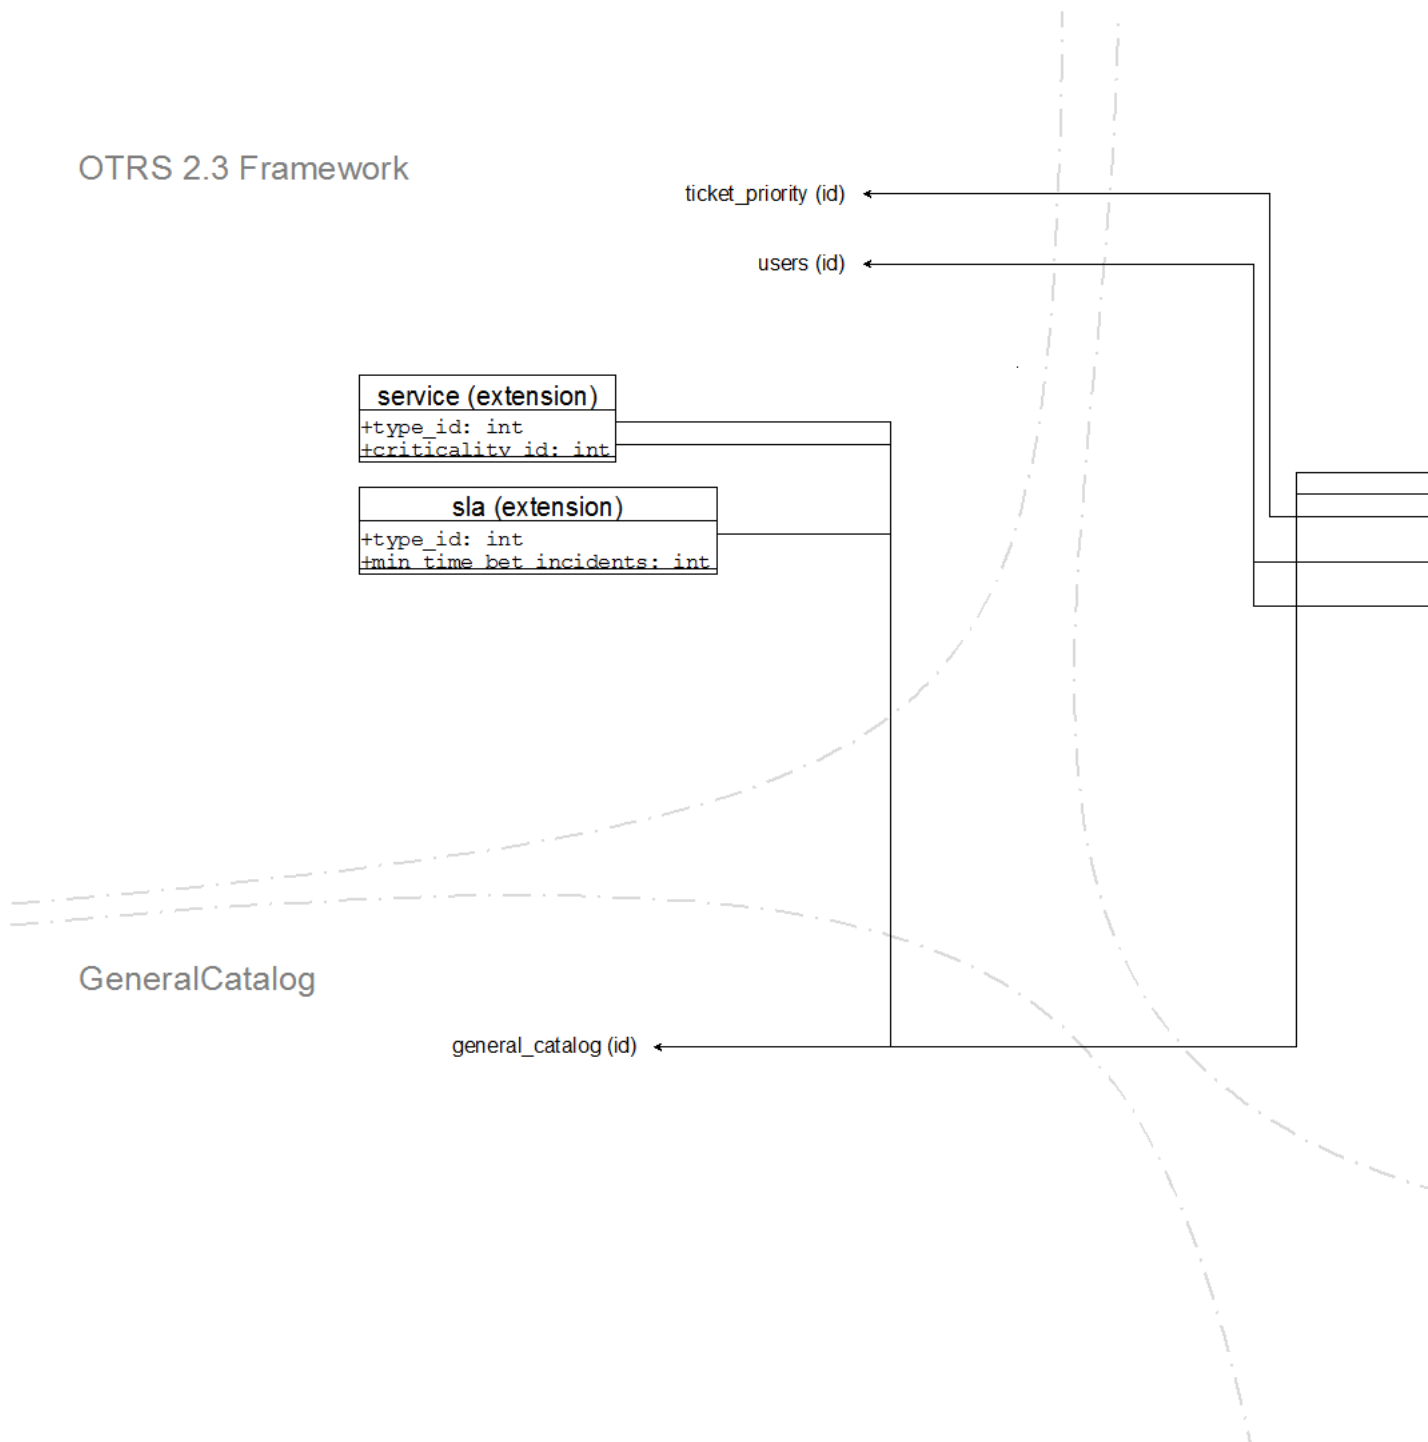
OTRS 2.3 Framework

ticket_priority (id)

users (id)

service (extension)

+type_id: int
+criticality_id: int

sla (extension)

+type_id: int
+min_time_bet_incidents: int

GeneralCatalog

general_catalog (id)